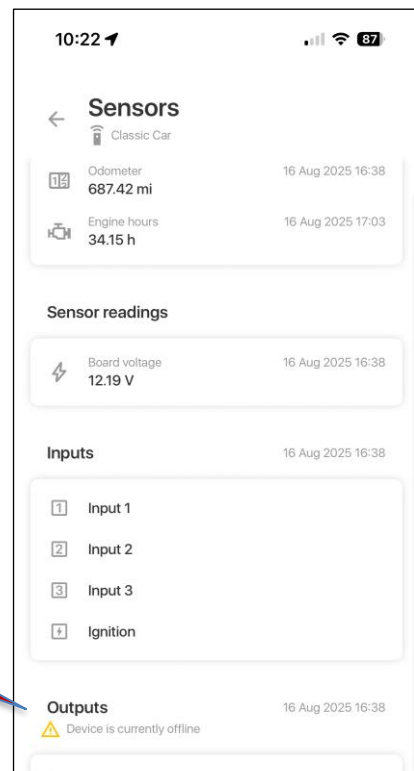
10:22

87

Sensors
Classic Car

Odometer
687.42 mi
16 Aug 2025 16:38

Engine hours
34.15 h
16 Aug 2025 17:03

Sensor readings

Board voltage
12.19 V
16 Aug 2025 16:38

Inputs
16 Aug 2025 16:38

1 Input 1

2 Input 2

3 Input 3

Ignition

Outputs
16 Aug 2025 16:38
Device is currently offline